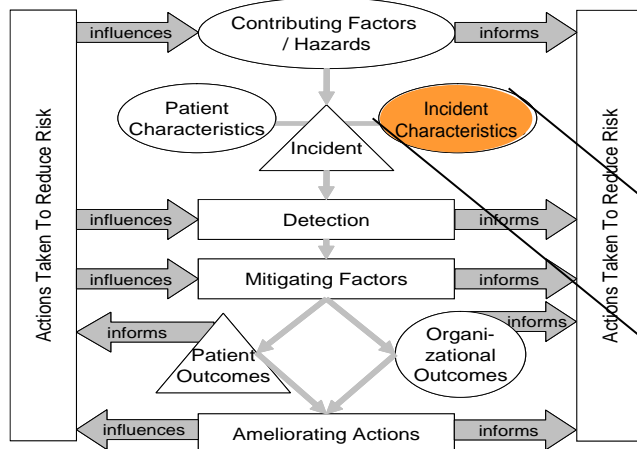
Actions Taken To Reduce Risk

influences

Contributing Factors / Hazards

informs

Actions Taken To Reduce Risk

Patient Characteristics

Incident

Incident Characteristics

influences

Detection

informs

influences

Mitigating Factors

informs

informs

informs

Patient Outcomes

Organizational Outcomes

influences

Ameliorating Actions

informs